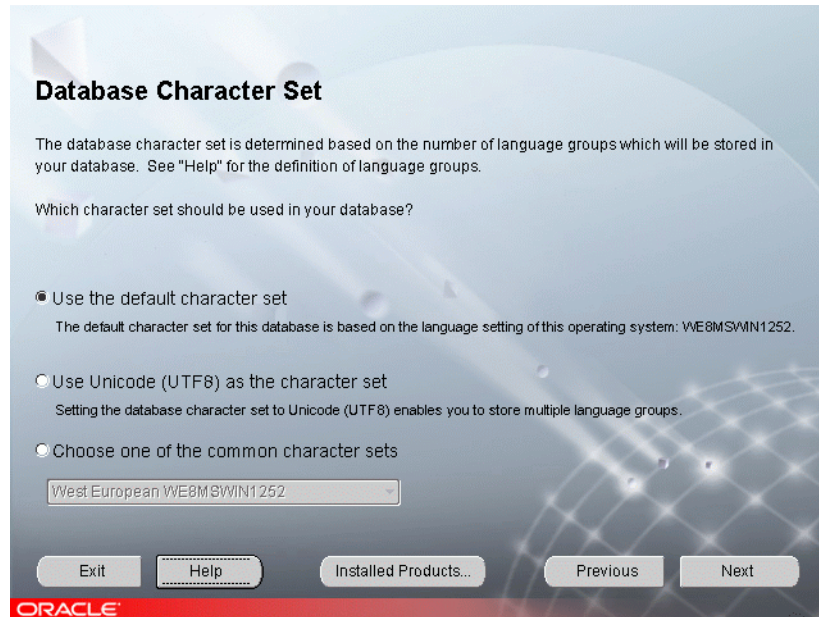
Database Character Set

The database character set is determined based on the number of language groups which will be stored in your database. See "Help" for the definition of language groups.

Which character set should be used in your database?

Use the default character set
The default character set for this database is based on the language setting of this operating system: WE8MSWIN1252.

Use Unicode (UTF8) as the character set
Setting the database character set to Unicode (UTF8) enables you to store multiple language groups.

Choose one of the common character sets

West European WE8MSWIN1252

Exit | Help | Installed Products... | Previous | Next

ORACLE